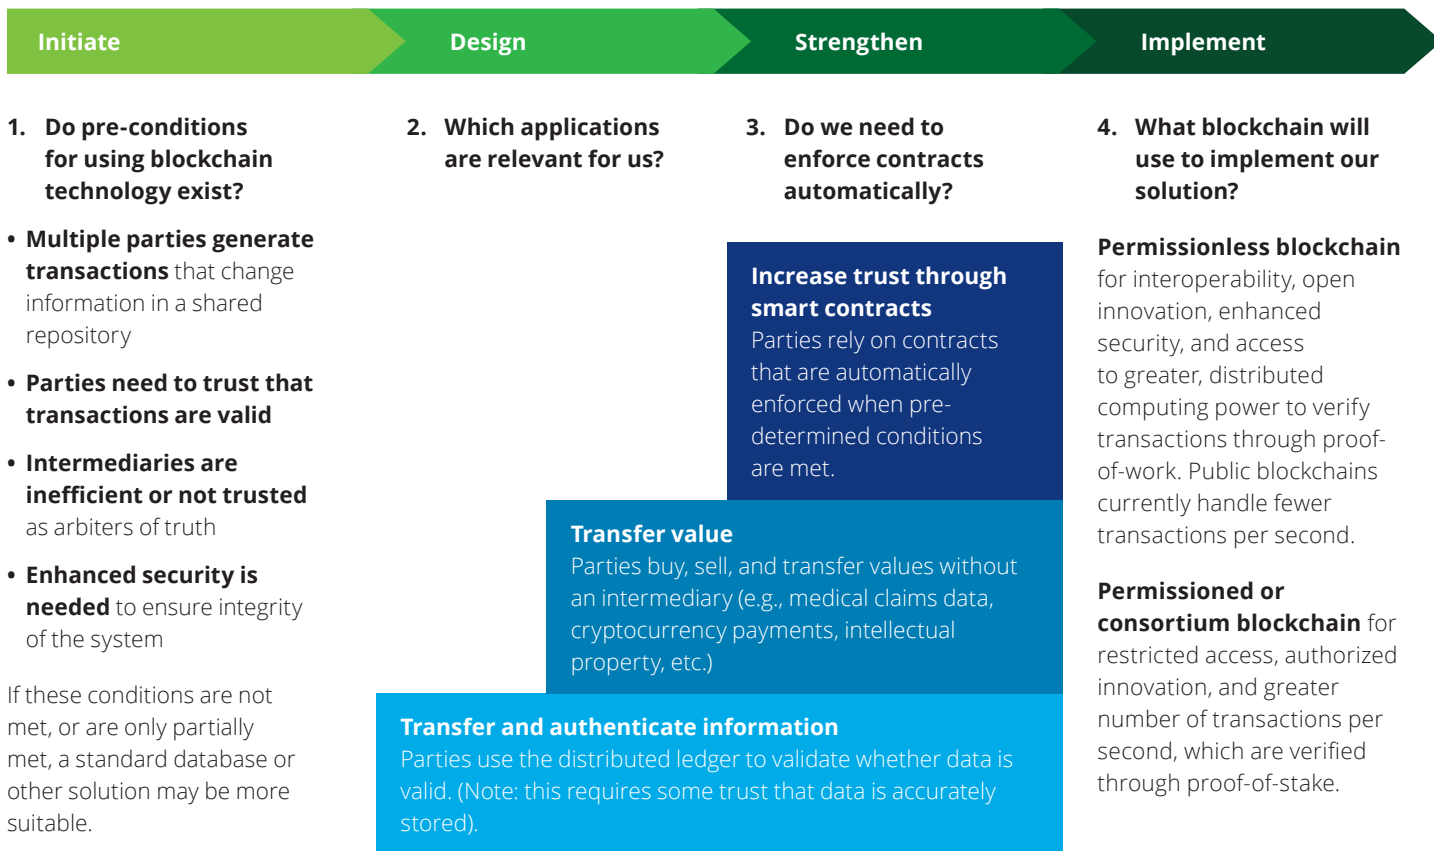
Initiate

Design

Strengthen

Implement

1. Do pre-conditions for using blockchain technology exist?

• Multiple parties generate transactions that change information in a shared repository

• Parties need to trust that transactions are valid

• Intermediaries are inefficient or not trusted as arbiters of truth

• Enhanced security is needed to ensure integrity of the system

If these conditions are not met, or are only partially met, a standard database or other solution may be more suitable.

2. Which applications are relevant for us?

3. Do we need to enforce contracts automatically?

Increase trust through smart contracts
Parties rely on contracts that are automatically enforced when pre-determined conditions are met.

Transfer value
Parties buy, sell, and transfer values without an intermediary (e.g., medical claims data, cryptocurrency payments, intellectual property, etc.)

Transfer and authenticate information
Parties use the distributed ledger to validate whether data is valid. (Note: this requires some trust that data is accurately stored).

4. What blockchain will use to implement our solution?

Permissionless blockchain for interoperability, open innovation, enhanced security, and access to greater, distributed computing power to verify transactions through proof-of-work. Public blockchains currently handle fewer transactions per second.

Permissioned or consortium blockchain for restricted access, authorized innovation, and greater number of transactions per second, which are verified through proof-of-stake.